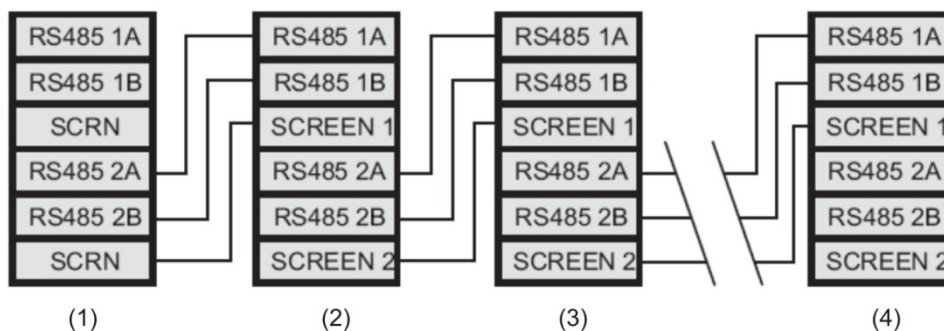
RS485 1A
RS485 1B
SCRN
RS485 2A
RS485 2B
SCRN
(1)

RS485 1A
RS485 1B
SCREEN 1
RS485 2A
RS485 2B
SCREEN 2
(2)

RS485 1A
RS485 1B
SCREEN 1
RS485 2A
RS485 2B
SCREEN 2
(3)

RS485 1A
RS485 1B
SCREEN 1
RS485 2A
RS485 2B
SCREEN 2
(4)